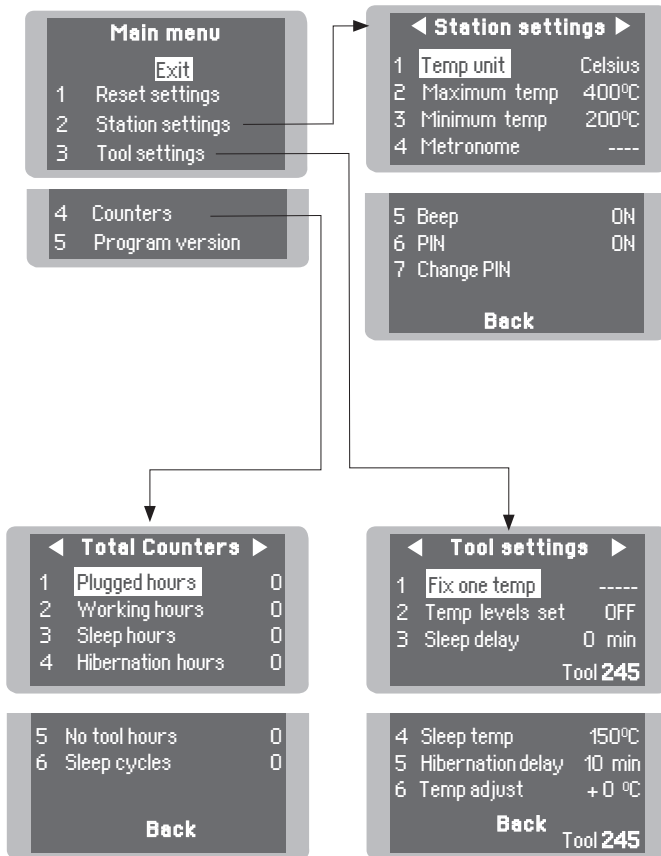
Main menu

Exit
1 Reset settings
2 Station settings
3 Tool settings

4 Counters
5 Program version

◀ Station settings ▶

1 Temp unit Celsius
2 Maximum temp 400ºC
3 Minimum temp 200ºC
4 Metronome ----

5 Beep ON
6 PIN ON
7 Change PIN

Back

◀ Total Counters ▶

1 Plugged hours 0
2 Working hours 0
3 Sleep hours 0
4 Hibernation hours 0

5 No tool hours 0
6 Sleep cycles 0

Back

◀ Tool settings ▶

1 Fix one temp -----
2 Temp levels set OFF
3 Sleep delay 0 min
Tool 245

4 Sleep temp 150ºC
5 Hibernation delay 10 min
6 Temp adjust + 0 ºC
Back
Tool 245